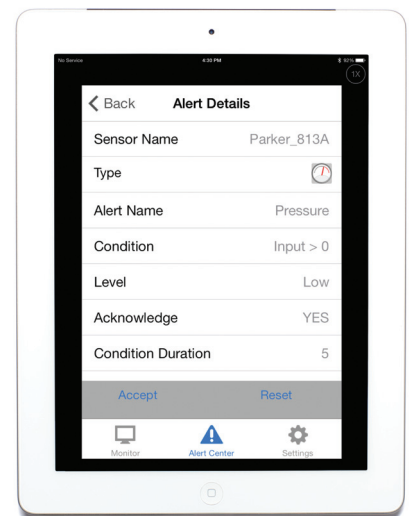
No Service
4:30 PM
92%
1X

Back
Alert Details

Sensor Name
Parker_813A

Type

Alert Name
Pressure

Condition
Input > 0

Level
Low

Acknowledge
YES

Condition Duration
5

Accept
Reset

Monitor
Alert Center
Settings